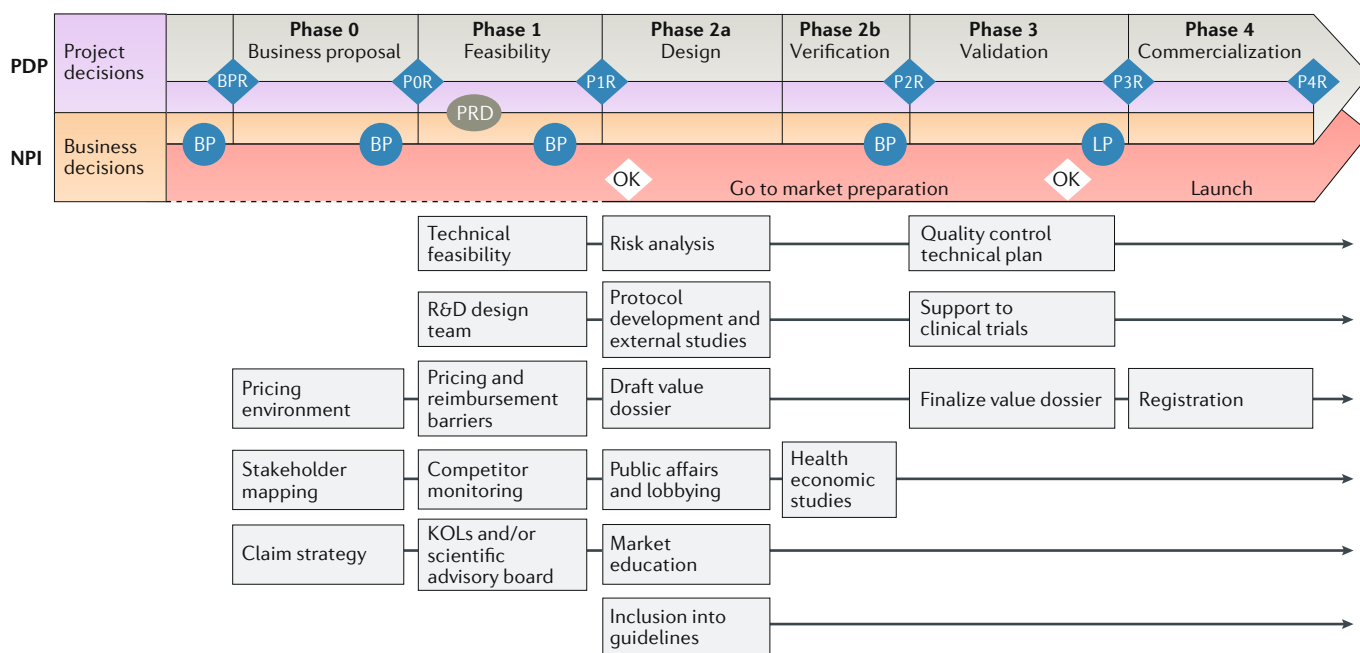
PDP

Project decisions

NPI

Business decisions

Phase 0
Business proposal

Phase 1
Feasibility

Phase 2a
Design

Phase 2b
Verification

Phase 3
Validation

Phase 4
Commercialization

BPR

P0R

P1R

P2R

P3R

P4R

PRD

BP

BP

BP

BP

LP

OK

Go to market preparation

OK

Launch

Technical feasibility

Risk analysis

Quality control technical plan

R&D design team

Protocol development and external studies

Support to clinical trials

Pricing environment

Pricing and reimbursement barriers

Draft value dossier

Finalize value dossier

Registration

Stakeholder mapping

Competitor monitoring

Public affairs and lobbying

Health economic studies

Claim strategy

KOLs and/or scientific advisory board

Market education

Inclusion into guidelines